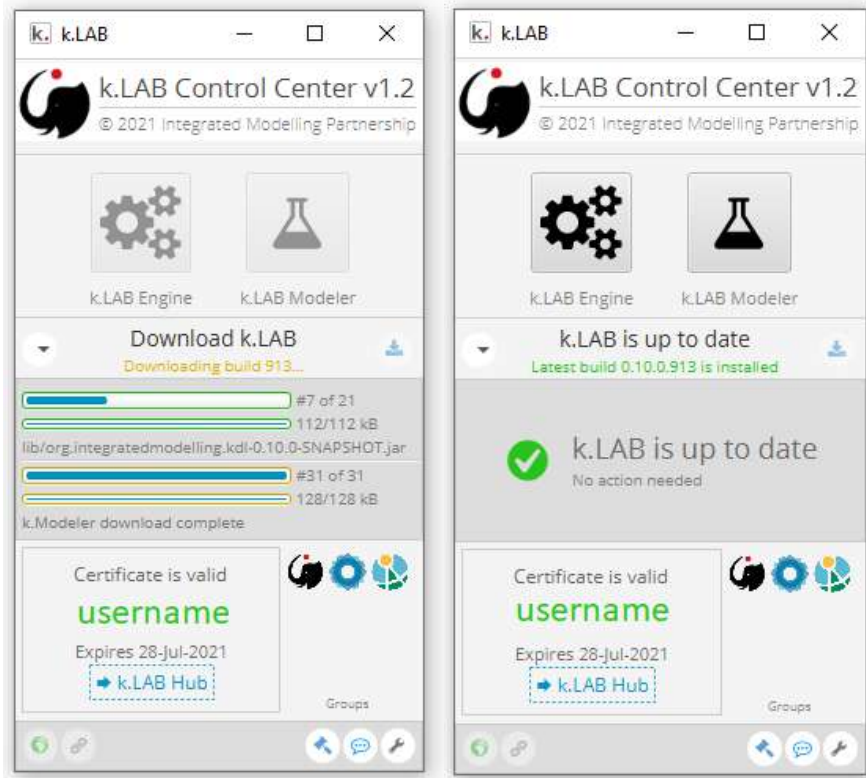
k. k.LAB

k.LAB Control Center v1.2
© 2021 Integrated Modelling Partnership

k.LAB Engine k.LAB Modeler

Download k.LAB
Downloading build 913...

#7 of 21
112/112 kB
lib/org.integratedmodelling.kdl-0.10.0-SNAPSHOT.jar
#31 of 31
128/128 kB
k.Modeler download complete

Certificate is valid
username
Expires 28-Jul-2021
➔ k.LAB Hub

Groups

k. k.LAB

k.LAB Control Center v1.2
© 2021 Integrated Modelling Partnership

k.LAB Engine k.LAB Modeler

k.LAB is up to date
Latest build 0.10.0.913 is installed

k.LAB is up to date
No action needed

Certificate is valid
username
Expires 28-Jul-2021
➔ k.LAB Hub

Groups